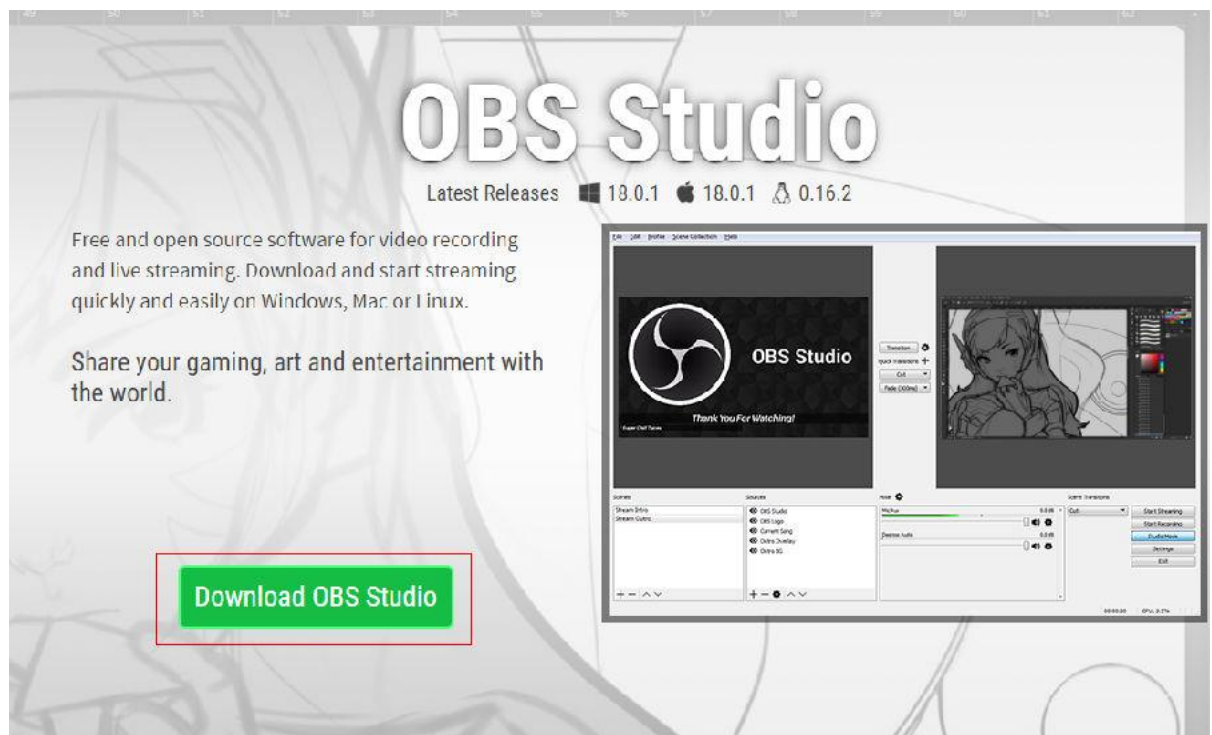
OBS Studio

Latest Releases 18.0.1 18.0.1 0.16.2

Free and open source software for video recording and live streaming. Download and start streaming quickly and easily on Windows, Mac or Linux.

Share your gaming, art and entertainment with the world.

Download OBS Studio

File Edit Profile Scene Collection Help

OBS Studio

Thank You For Watching!

Transition

Quick Transitions +

Cut

Fade (300ms)

Scenes

Stream Intro

Stream Outro

Sources

OBS Studio

OBS Logo

Current Song

Outro Overlay

Outro BG

Mixer

Mic/Aux

Desktop Audio

Scene Transitions

Cut

Start Streaming

Start Recording

Studio Mode

Settings

Exit